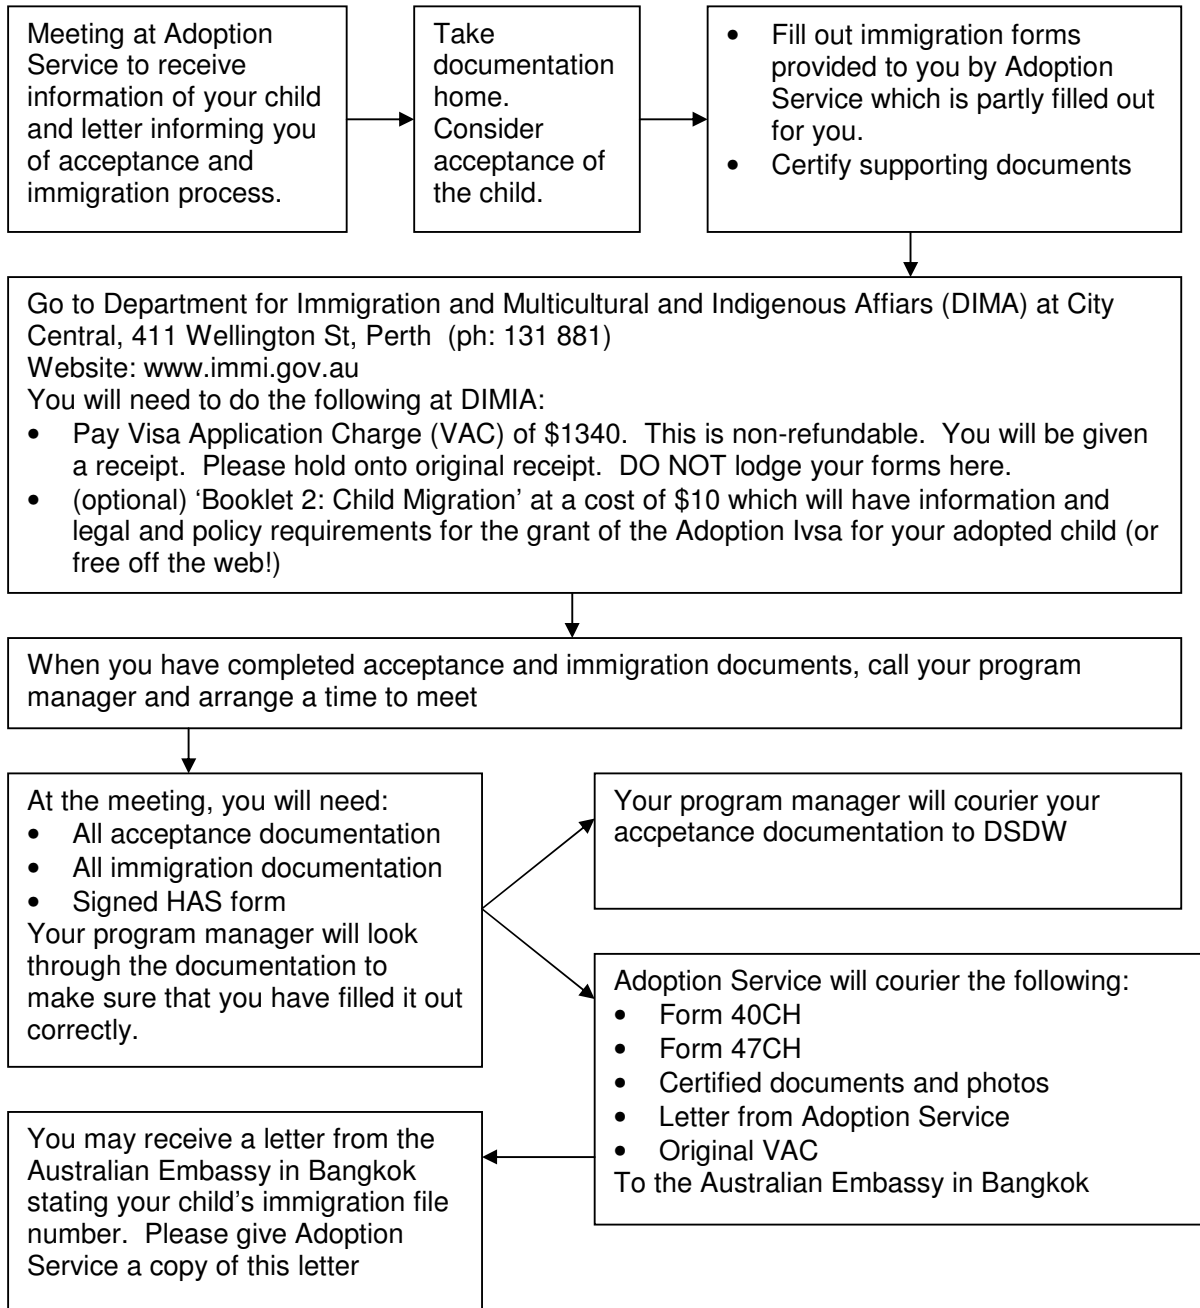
Meeting at Adoption Service to receive information of your child and letter informing you of acceptance and immigration process.

Take documentation home. Consider acceptance of the child.

- Fill out immigration forms provided to you by Adoption Service which is partly filled out for you.
- Certify supporting documents

Go to Department for Immigration and Multicultural and Indigenous Affiars (DIMA) at City Central, 411 Wellington St, Perth (ph: 131 881)
Website: www.immi.gov.au
You will need to do the following at DIMIA:
- Pay Visa Application Charge (VAC) of \$1340. This is non-refundable. You will be given a receipt. Please hold onto original receipt. DO NOT lodge your forms here.
- (optional) 'Booklet 2: Child Migration' at a cost of \$10 which will have information and legal and policy requirements for the grant of the Adoption Ivsa for your adopted child (or free off the web!)

When you have completed acceptance and immigration documents, call your program manager and arrange a time to meet

At the meeting, you will need:
- All acceptance documentation
- All immigration documentation
- Signed HAS form
Your program manager will look through the documentation to make sure that you have filled it out correctly.

Your program manager will courier your accpetance documentation to DSDW

Adoption Service will courier the following:
- Form 40CH
- Form 47CH
- Certified documents and photos
- Letter from Adoption Service
- Original VAC
To the Australian Embassy in Bangkok

You may receive a letter from the Australian Embassy in Bangkok stating your child's immigration file number. Please give Adoption Service a copy of this letter